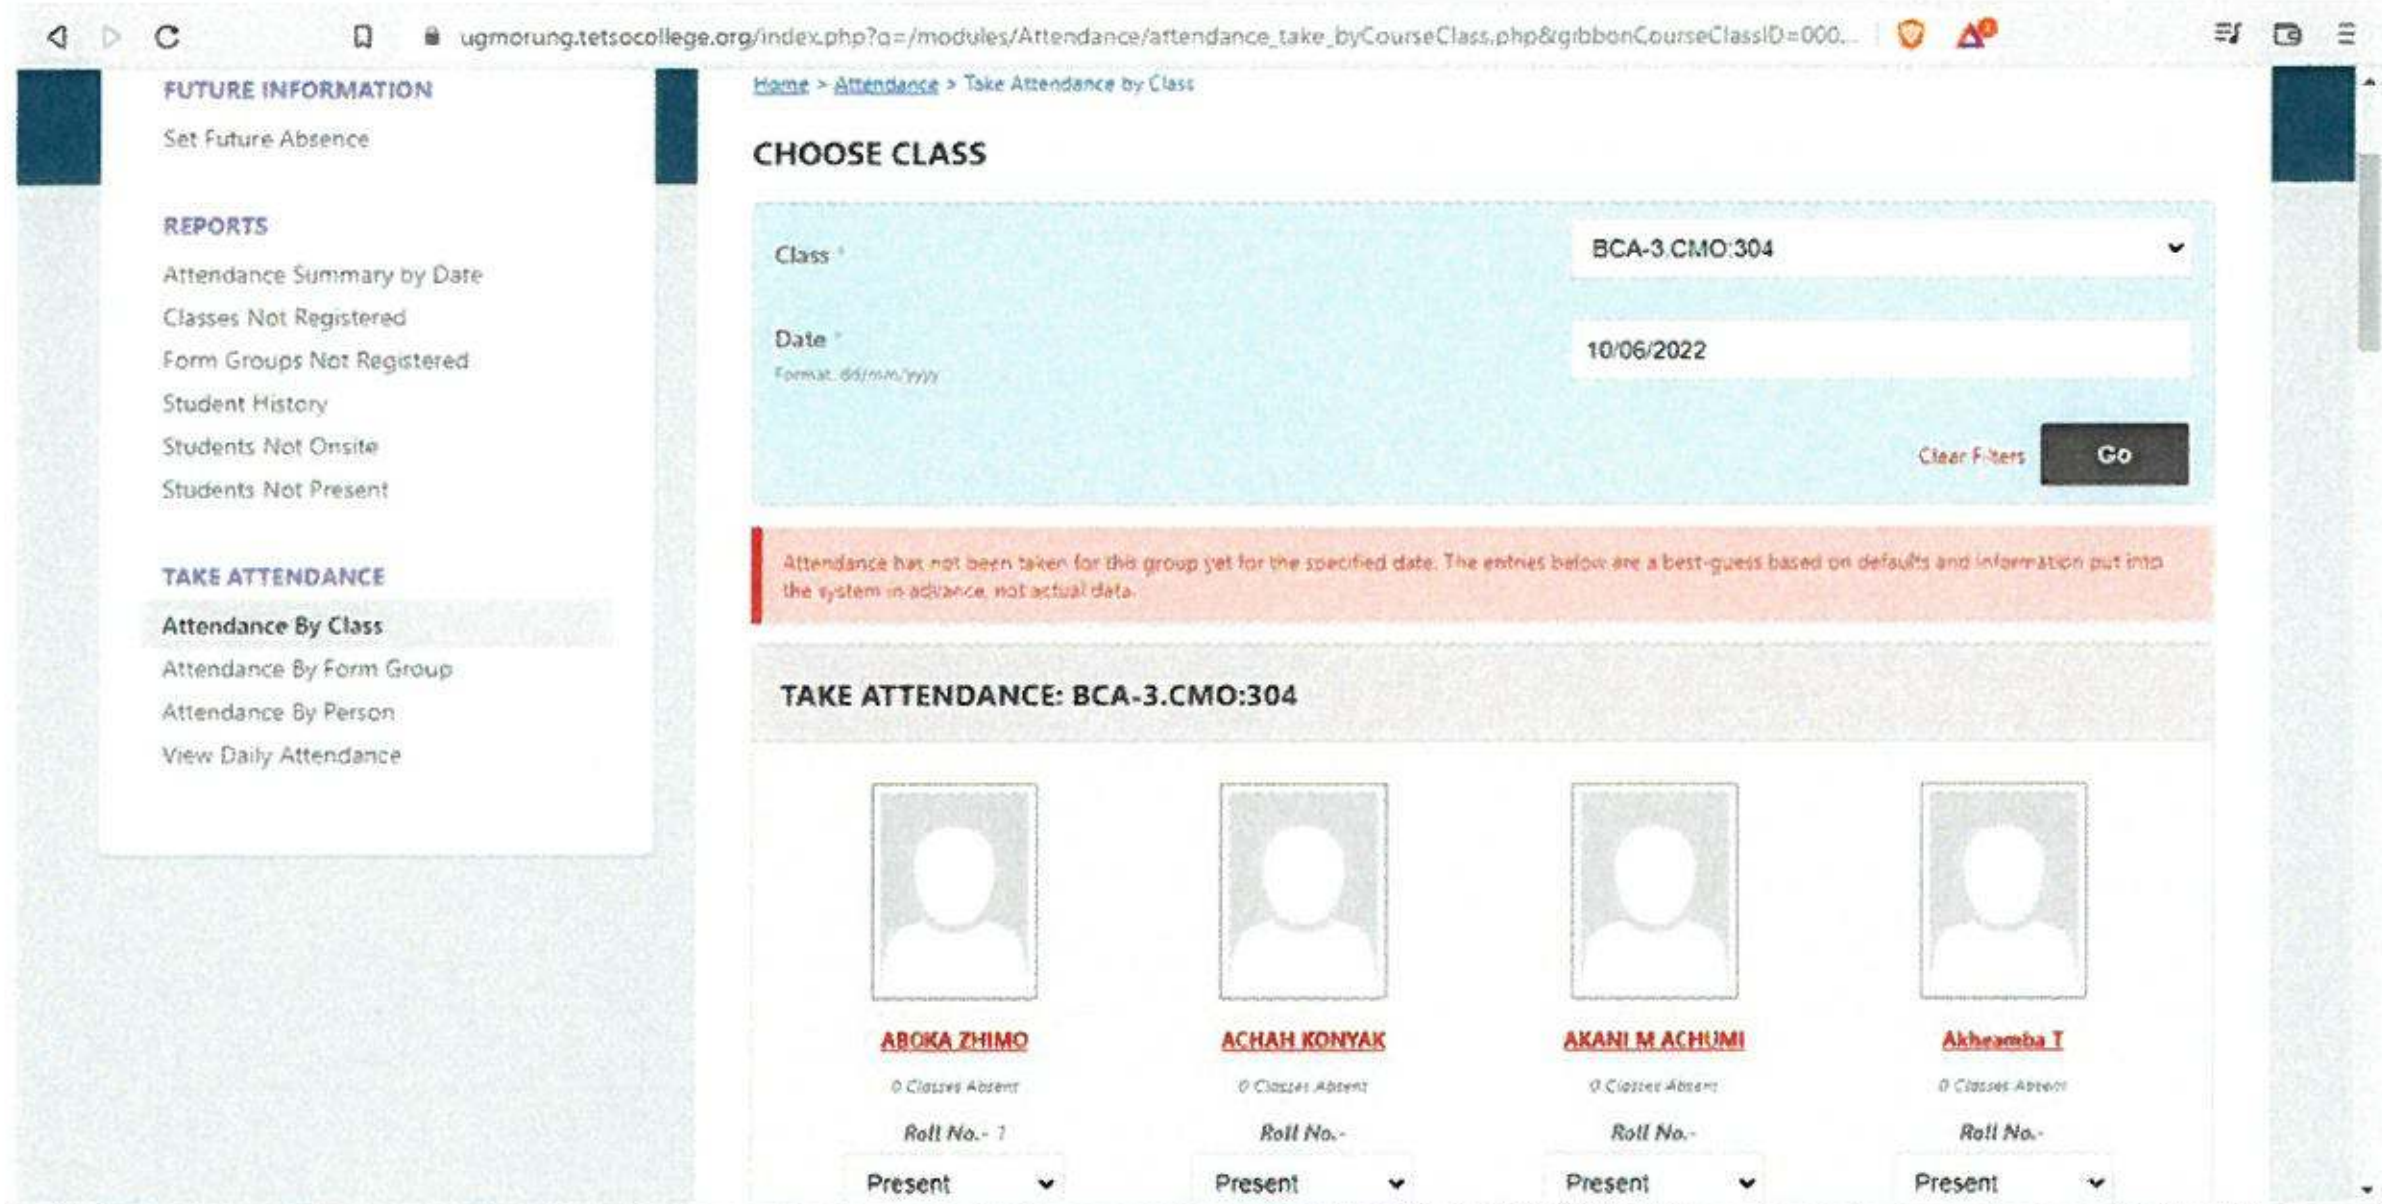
ugmorung.tetsocollege.org/index.php?q=/modules/Attendance/attendance_take_byCourseClass.php&gibbonCourseClassID=000...

FUTURE INFORMATION
Set Future Absence

REPORTS
Attendance Summary by Date
Classes Not Registered
Form Groups Not Registered
Student History
Students Not Onsite
Students Not Present

TAKE ATTENDANCE
Attendance By Class
Attendance By Form Group
Attendance By Person
View Daily Attendance

Home > Attendance > Take Attendance by Class

CHOOSE CLASS

Class * BCA-3.CMO:304

Date *
Format: dd/mm/yyyy
10/06/2022

Clear Filters Go

Attendance has not been taken for this group yet for the specified date. The entries below are a best-guess based on defaults and information put into the system in advance, not actual data.

TAKE ATTENDANCE: BCA-3.CMO:304

ABOKA ZHIMO
0 Classes Absent
Roll No.- 1
Present

ACHAH KONYAK
0 Classes Absent
Roll No.-
Present

AKANI M ACHUMI
0 Classes Absent
Roll No.-
Present

Akheamba T
0 Classes Absent
Roll No.-
Present